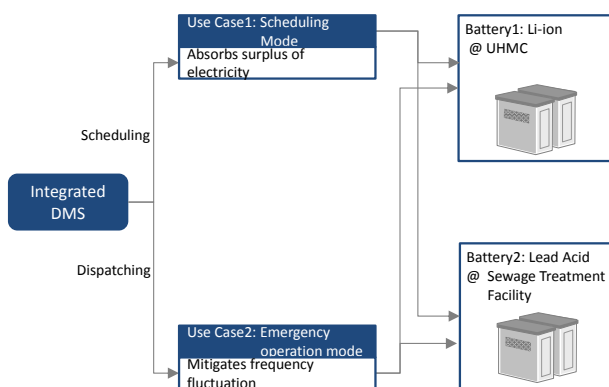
Use Case1: Scheduling Mode

Absorbs surplus of electricity

Battery1: Li-ion @ UHMC

Scheduling

Integrated DMS

Dispatching

Battery2: Lead Acid @ Sewage Treatment Facility

Use Case2: Emergency operation mode

Mitigates frequency fluctuation